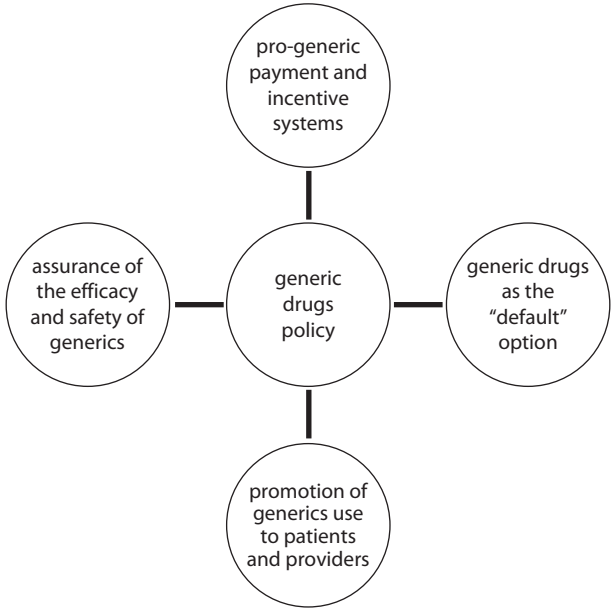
pro-generic payment and incentive systems

assurance of the efficacy and safety of generics

generic drugs policy

generic drugs as the "default" option

promotion of generics use to patients and providers